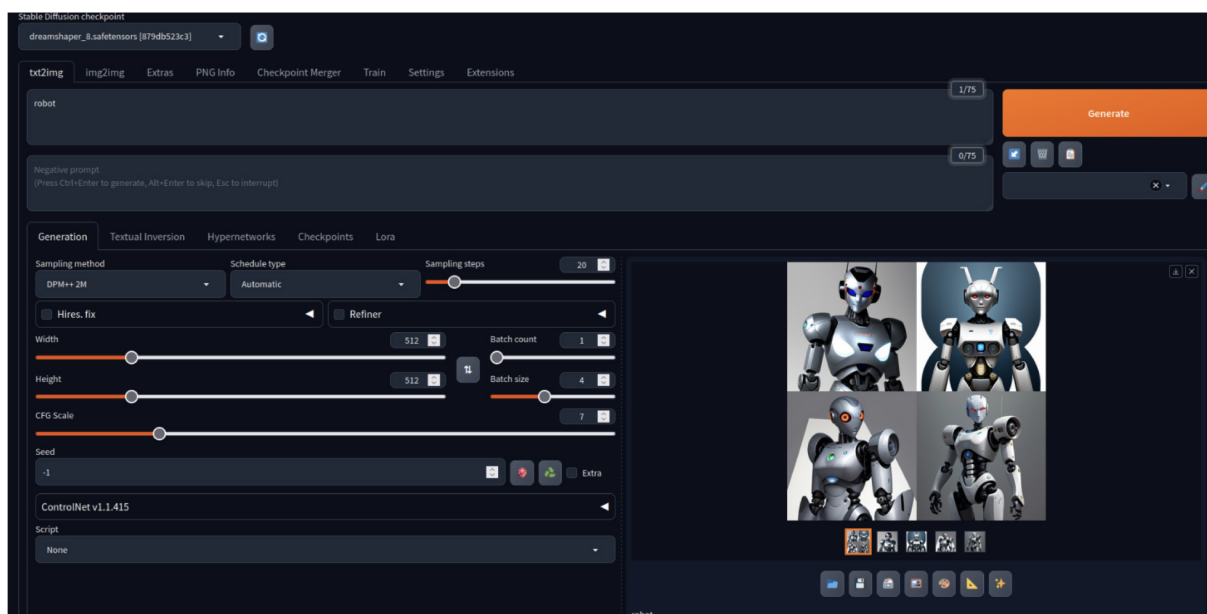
Stable Diffusion checkpoint

dreamshaper_8.safetensors [879db523c3]

txt2img img2img Extras PNG Info Checkpoint Merger Train Settings Extensions

robot

1/75

Generate

Negative prompt
(Press Ctrl+Enter to generate, Alt+Enter to skip, Esc to interrupt)

0/75

Generation Textual Inversion Hypernetworks Checkpoints Lora

Sampling method
DPM++ 2M

Schedule type
Automatic

Sampling steps
20

Hires. fix

Refiner

Width
512

Batch count
1

Height
512

Batch size
4

CFG Scale
7

Seed
-1

Extra

ControlNet v1.1.415

Script
None